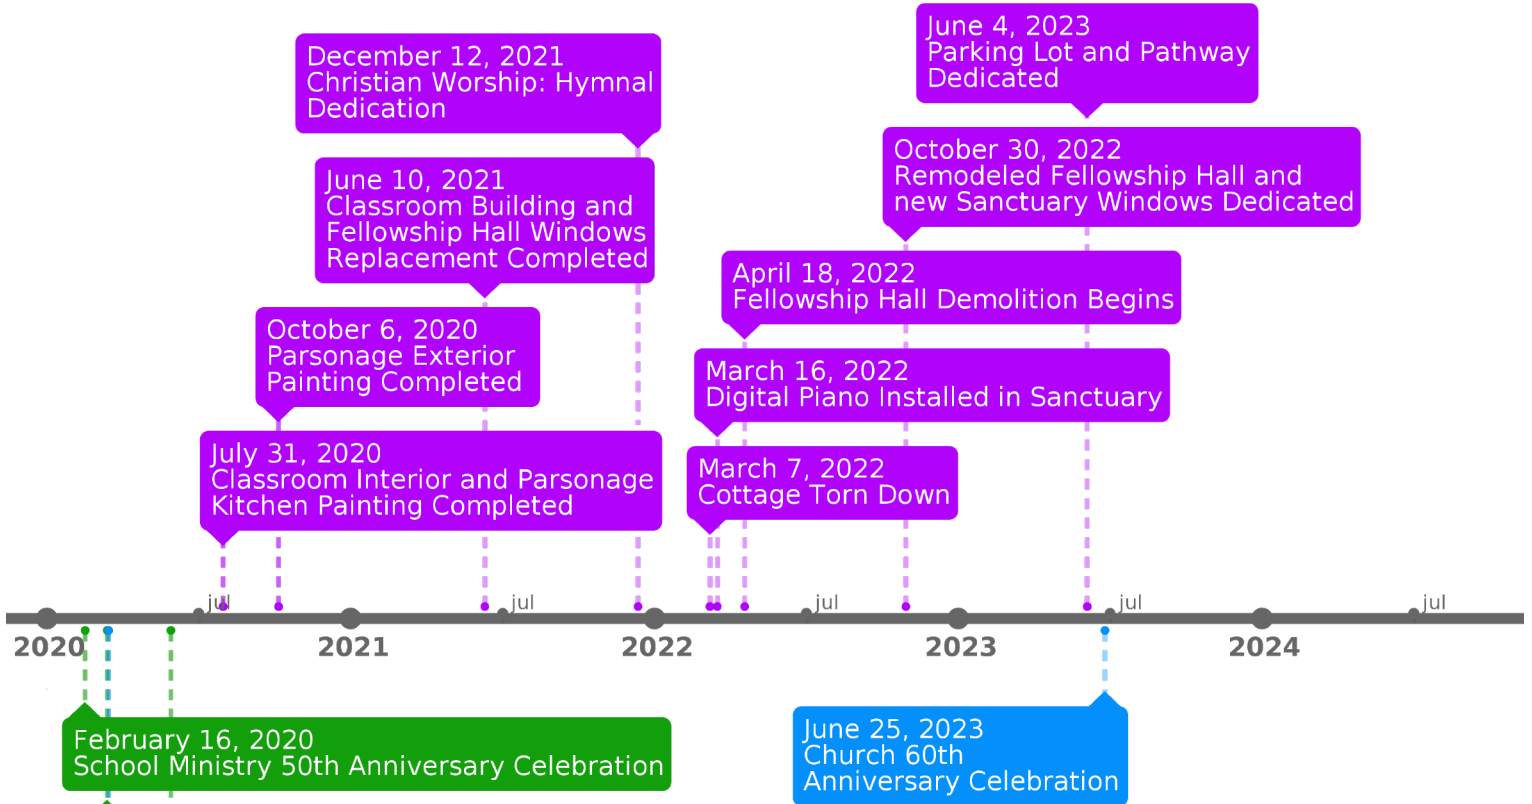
June 4, 2023
Parking Lot and Pathway Dedicated

December 12, 2021
Christian Worship: Hymnal Dedication

October 30, 2022
Remodeled Fellowship Hall and new Sanctuary Windows Dedicated

June 10, 2021
Classroom Building and Fellowship Hall Windows Replacement Completed

April 18, 2022
Fellowship Hall Demolition Begins

October 6, 2020
Parsonage Exterior Painting Completed

March 16, 2022
Digital Piano Installed in Sanctuary

July 31, 2020
Classroom Interior and Parsonage Kitchen Painting Completed

March 7, 2022
Cottage Torn Down

jul jul jul jul jul

2020 2021 2022 2023 2024

February 16, 2020
School Ministry 50th Anniversary Celebration

June 25, 2023
Church 60th Anniversary Celebration